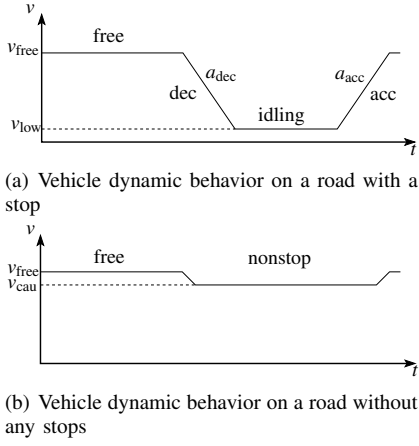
$v$
free
$v_{\text{free}}$
$a_{\text{dec}}$
dec
$a_{\text{acc}}$
acc
$v_{\text{low}}$
idling
$t$

(a) Vehicle dynamic behavior on a road with a stop

$v$
free
nonstop
$v_{\text{free}}$
$v_{\text{cau}}$
$t$

(b) Vehicle dynamic behavior on a road without any stops